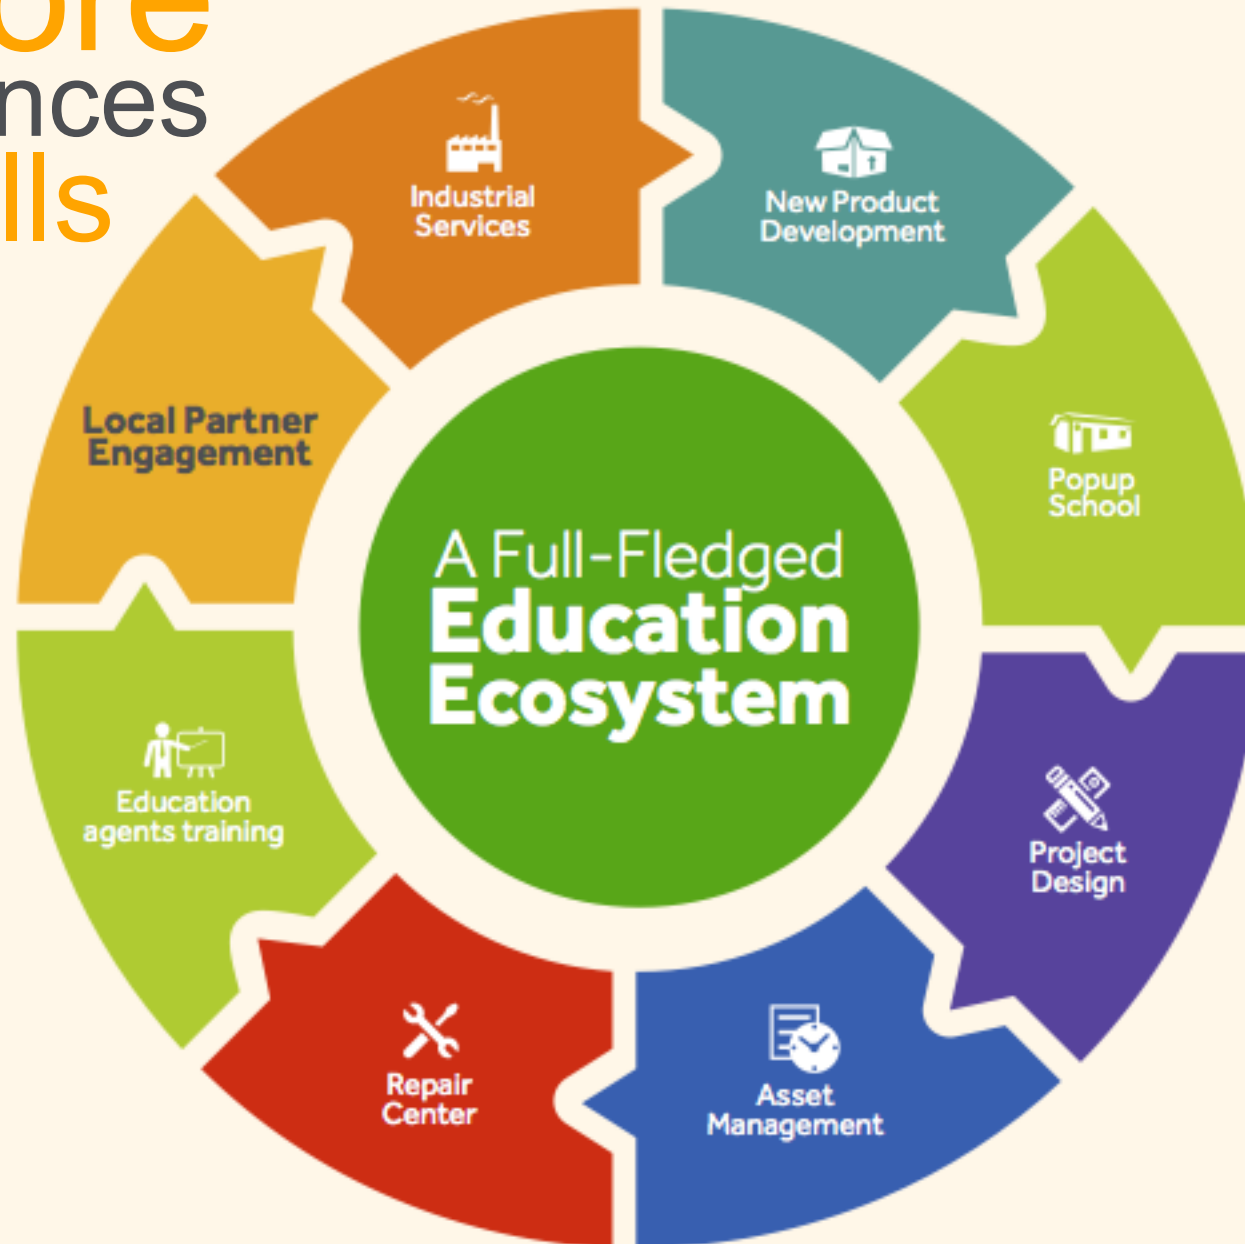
ore
nces
lls

Industrial Services

New Product Development

Popup School

Project Design

Asset Management

Repair Center

Education agents training

Local Partner Engagement

A Full-Fledged Education Ecosystem